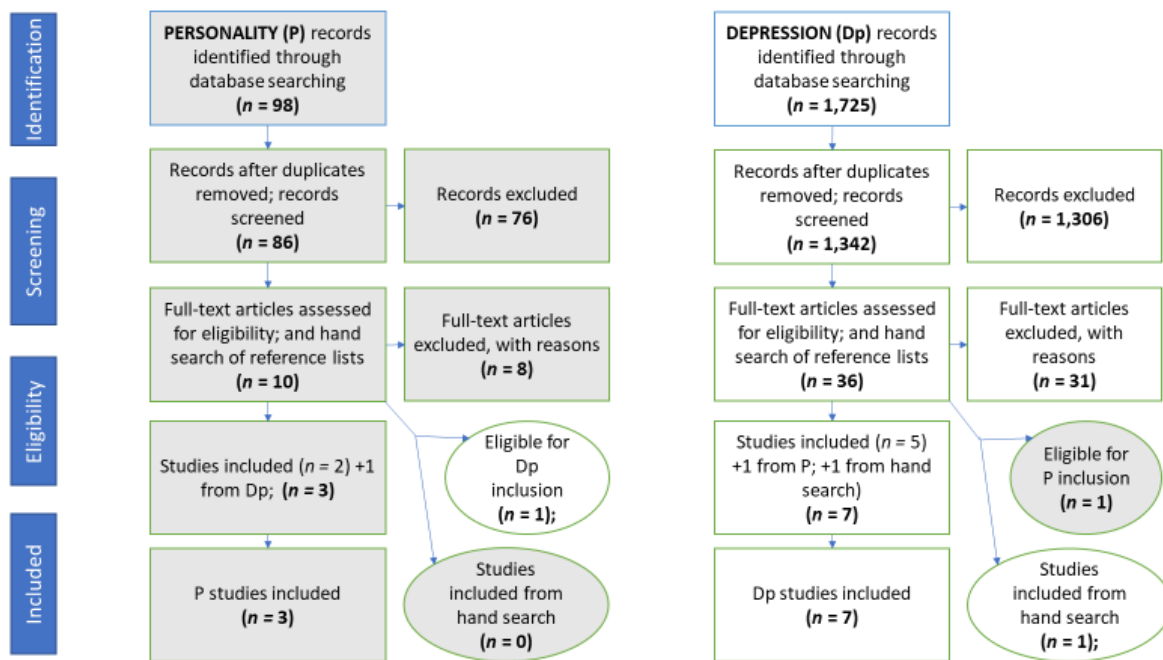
Identification

Screening

Eligibility

Included

**PERSONALITY (P)** records identified through database searching (***n* = 98**)

Records after duplicates removed; records screened (***n* = 86**)

Records excluded (***n* = 76**)

Full-text articles assessed for eligibility; and hand search of reference lists (***n* = 10**)

Full-text articles excluded, with reasons (***n* = 8**)

Studies included ($n$ = 2) +1 from Dp; (***n* = 3**)

Eligible for Dp inclusion (***n* = 1**);

P studies included (***n* = 3**)

Studies included from hand search (***n* = 0**)

**DEPRESSION (Dp)** records identified through database searching (***n* = 1,725**)

Records after duplicates removed; records screened (***n* = 1,342**)

Records excluded (***n* = 1,306**)

Full-text articles assessed for eligibility; and hand search of reference lists (***n* = 36**)

Full-text articles excluded, with reasons (***n* = 31**)

Studies included ($n$ = 5) +1 from P; +1 from hand search) (***n* = 7**)

Eligible for P inclusion (***n* = 1**)

Dp studies included (***n* = 7**)

Studies included from hand search (***n* = 1**);